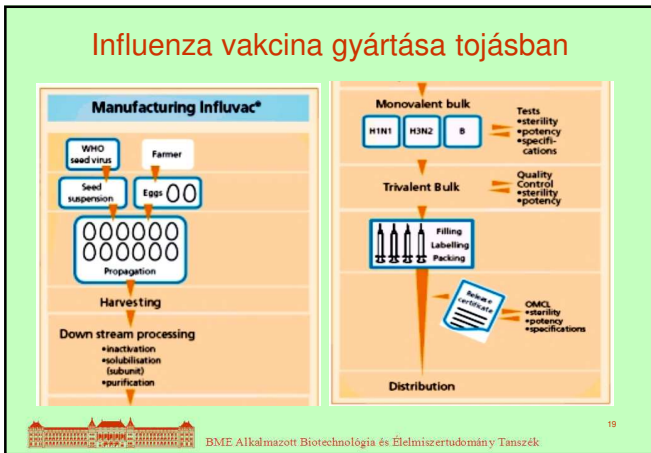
Influenza vakcina gyártása tojásban

Manufacturing Influvac®

WHO seed virus

Farmer

Seed suspension

Eggs

Propagation

Harvesting

Down stream processing
•inactivation
•solubilisation (subunit)
•purification

Monovalent bulk

H1N1

H3N2

B

Tests
•sterility
•potency
•specifications

Trivalent Bulk

Quality Control
•sterility
•potency

Filling
Labelling
Packing

Release certificate

OMCL
•sterility
•potency
•specifications

Distribution

19

BME Alkalmazott Biotechnológia és Élelmiszertudomány Tanszék